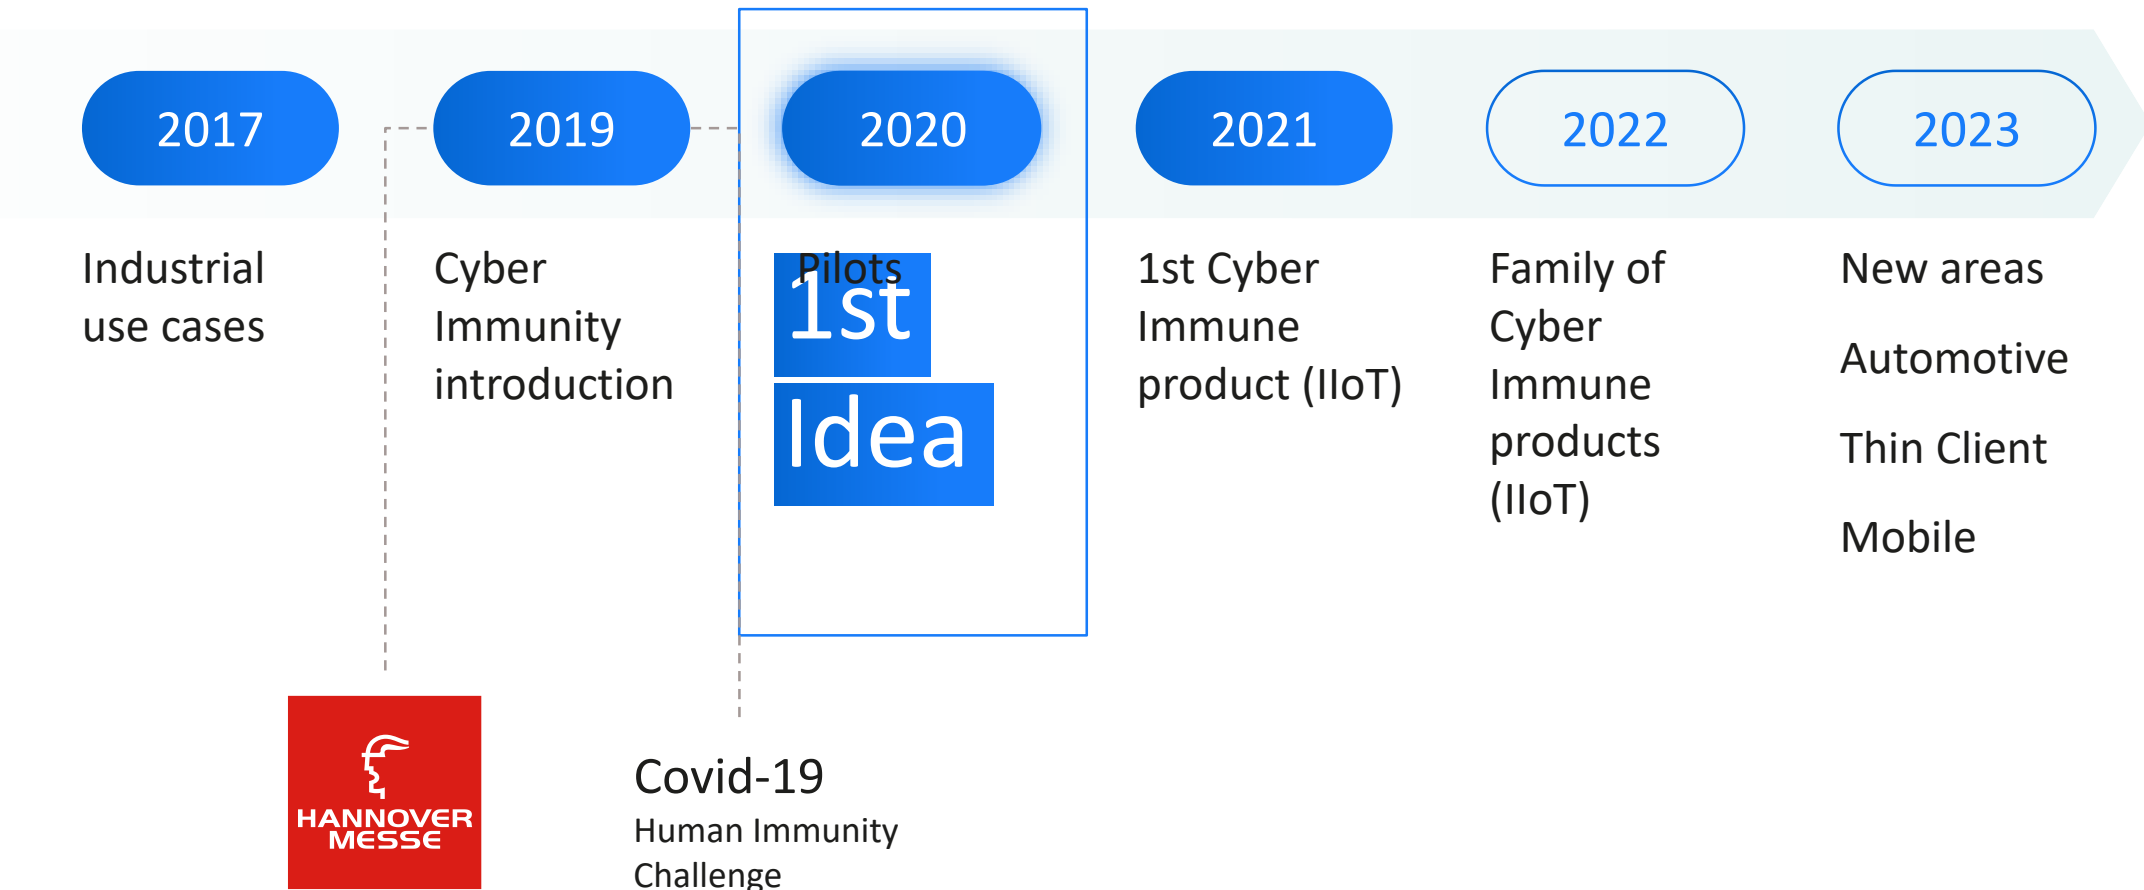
2017

Industrial use cases

2019

Cyber Immunity introduction

2020

Pilots

1st

Idea

2021

1st Cyber Immune product (IIoT)

2022

Family of Cyber Immune products (IIoT)

2023

New areas

Automotive

Thin Client

Mobile

HANNOVER MESSE

Covid-19
Human Immunity Challenge